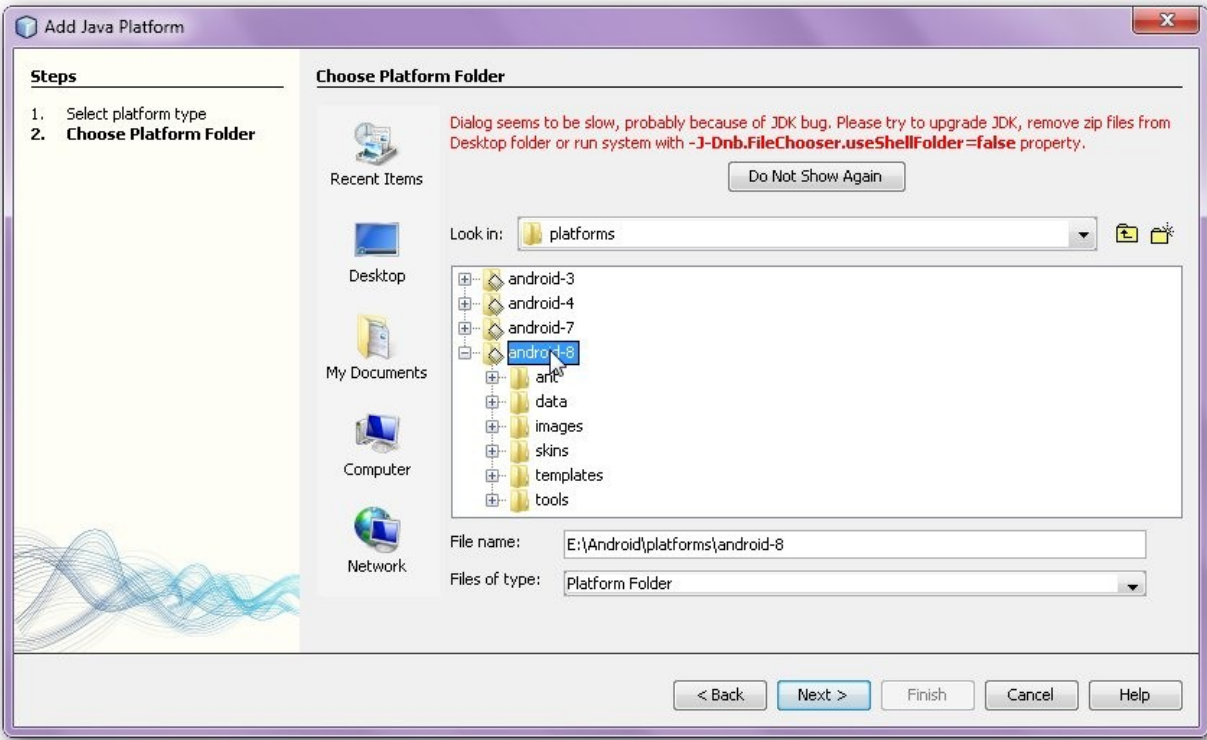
Add Java Platform

Steps

1. Select platform type
2. **Choose Platform Folder**

Choose Platform Folder

Dialog seems to be slow, probably because of JDK bug. Please try to upgrade JDK, remove zip files from Desktop folder or run system with **-J-Dnb.FileChooser.useShellFolder=false** property.

Do Not Show Again

Recent Items

Desktop

My Documents

Computer

Network

Look in: platforms

android-3
android-4
android-7
android-8
ant
data
images
skins
templates
tools

File name: E:\Android\platforms\android-8

Files of type: Platform Folder

< Back Next > Finish Cancel Help